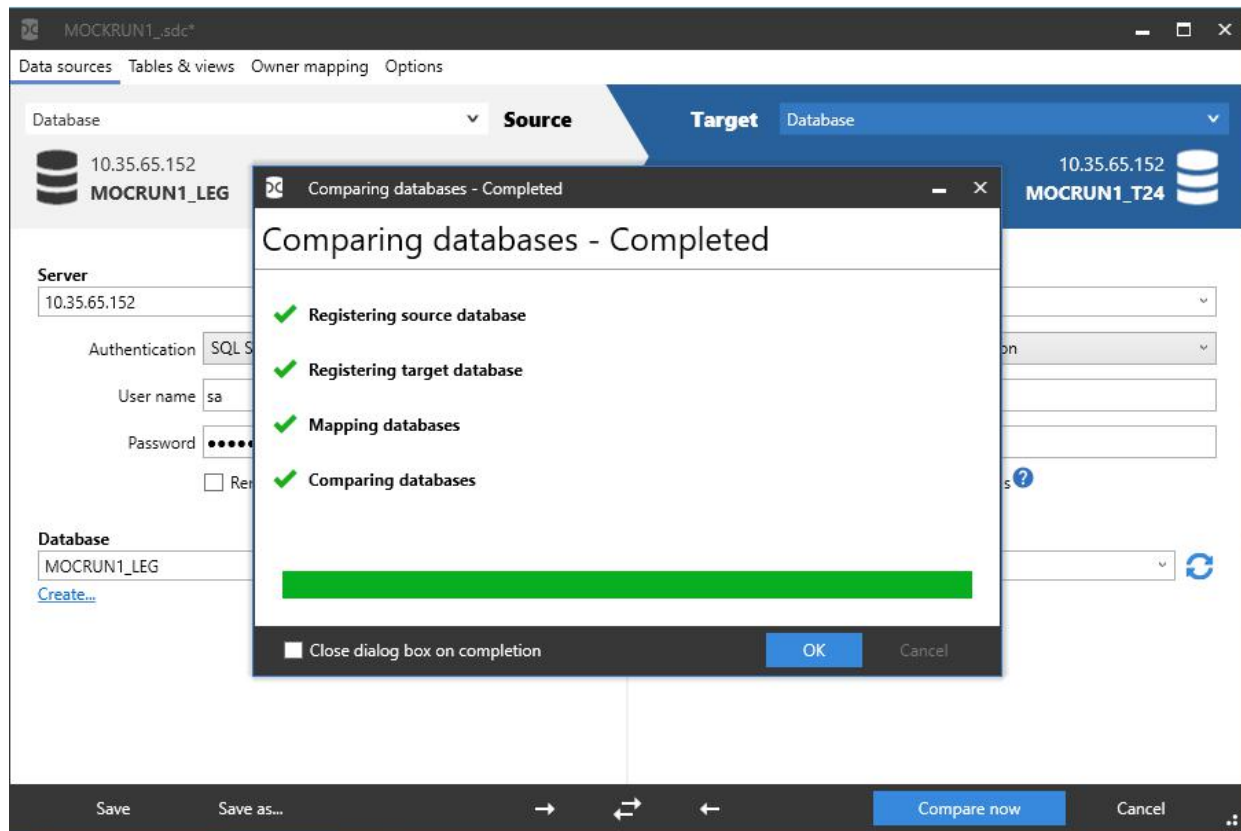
MOCKRUN1_.sdc*

Data sources Tables & views Owner mapping Options

Database

Source

Target

Database

10.35.65.152
MOCRUN1_LEG

10.35.65.152
MOCRUN1_T24

Comparing databases - Completed

Comparing databases - Completed

Registering source database

Registering target database

Mapping databases

Comparing databases

Close dialog box on completion

OK

Cancel

Server
10.35.65.152

Authentication SQL S

on

User name sa

Password •••••

Re

s

Database
MOCRUN1_LEG
Create...

Save Save as... Compare now Cancel